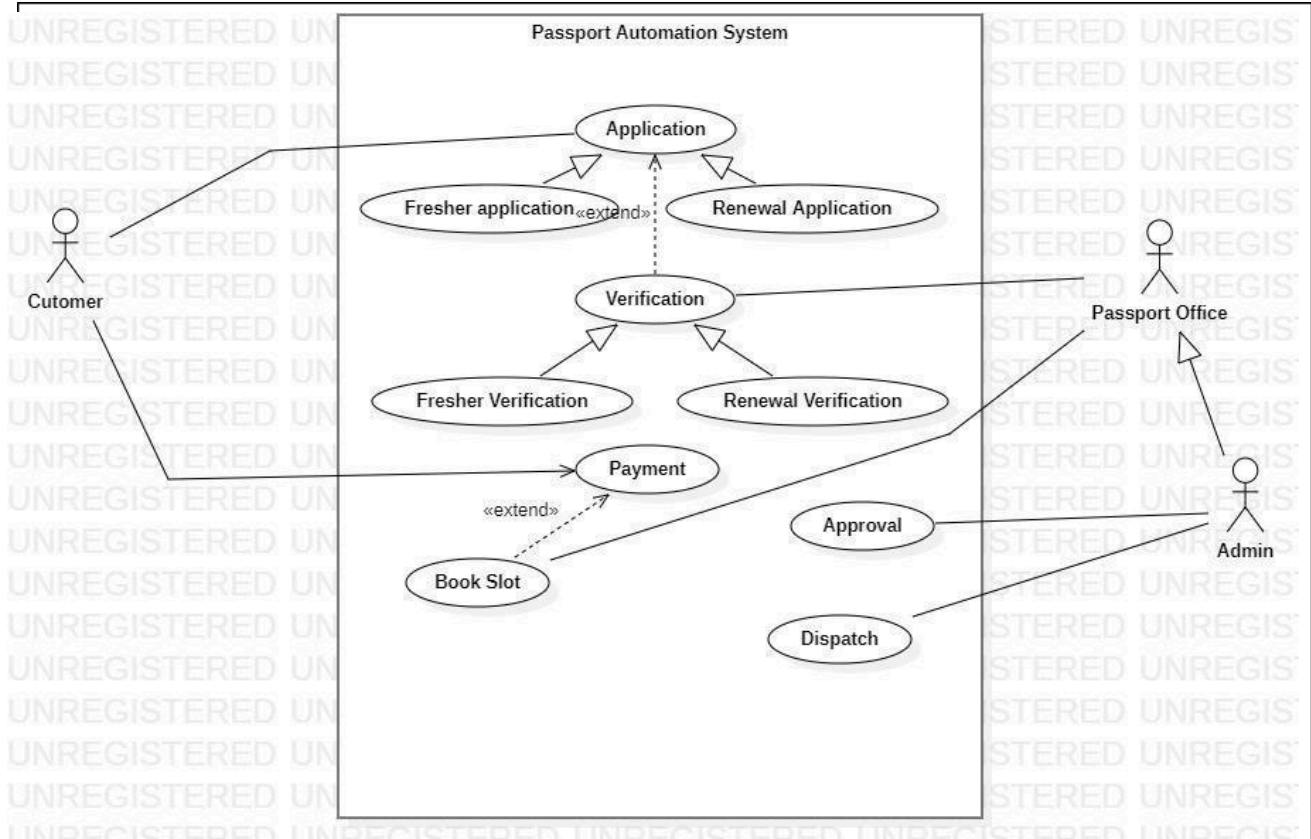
Passport Automation System

Application

Fresher application

«extend»

Renewal Application

Cutomer

Verification

Passport Office

Fresher Verification

Renewal Verification

Payment

«extend»

Approval

Admin

Book Slot

Dispatch

UNREGISTERED UNREGISTERED UNREGIS